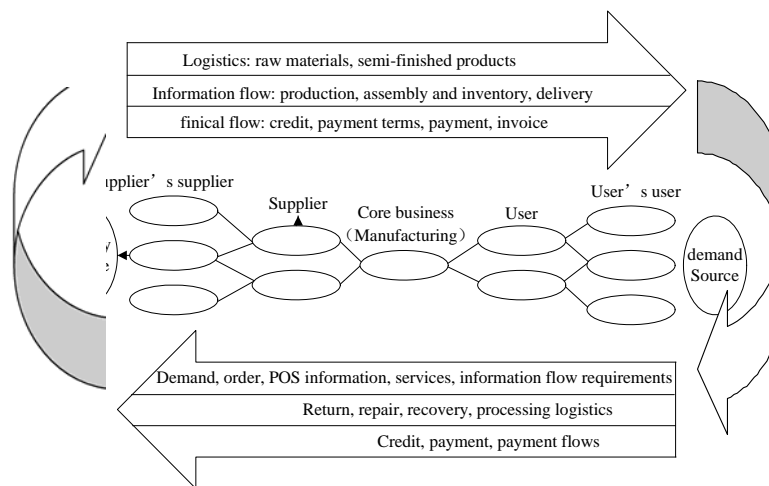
Logistics: raw materials, semi-finished products

Information flow: production, assembly and inventory, delivery

finical flow: credit, payment terms, payment, invoice

upplier’s supplier

Supplier

Core business (Manufacturing)

User

User’s user

y
e

demand Source

Demand, order, POS information, services, information flow requirements

Return, repair, recovery, processing logistics

Credit, payment, payment flows